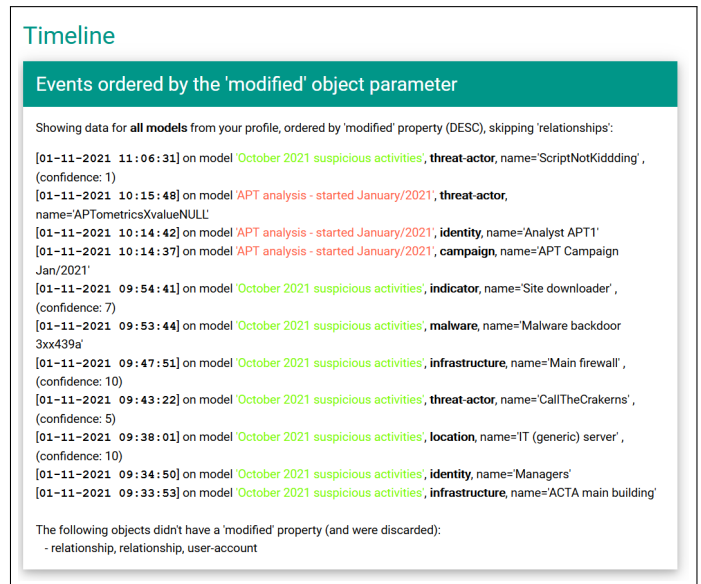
Timeline

Events ordered by the 'modified' object parameter

Showing data for all models from your profile, ordered by 'modified' property (DESC), skipping 'relationships':

[01-11-2021 11:06:31] on model 'October 2021 suspicious activities', threat-actor, name='ScriptNotKiddding' , (confidence: 1)
[01-11-2021 10:15:48] on model 'APT analysis - started January/2021', threat-actor, name='APTometricsXvalueNULL'
[01-11-2021 10:14:42] on model 'APT analysis - started January/2021', identity, name='Analyst APT1'
[01-11-2021 10:14:37] on model 'APT analysis - started January/2021', campaign, name='APT Campaign Jan/2021'
[01-11-2021 09:54:41] on model 'October 2021 suspicious activities', indicator, name='Site downloader' , (confidence: 7)
[01-11-2021 09:53:44] on model 'October 2021 suspicious activities', malware, name='Malware backdoor 3xx439a'
[01-11-2021 09:47:51] on model 'October 2021 suspicious activities', infrastructure, name='Main firewall' , (confidence: 10)
[01-11-2021 09:43:22] on model 'October 2021 suspicious activities', threat-actor, name='CallTheCrakerns' , (confidence: 5)
[01-11-2021 09:38:01] on model 'October 2021 suspicious activities', location, name='IT (generic) server' , (confidence: 10)
[01-11-2021 09:34:50] on model 'October 2021 suspicious activities', identity, name='Managers'
[01-11-2021 09:33:53] on model 'October 2021 suspicious activities', infrastructure, name='ACTA main building'

The following objects didn't have a 'modified' property (and were discarded):
- relationship, relationship, user-account